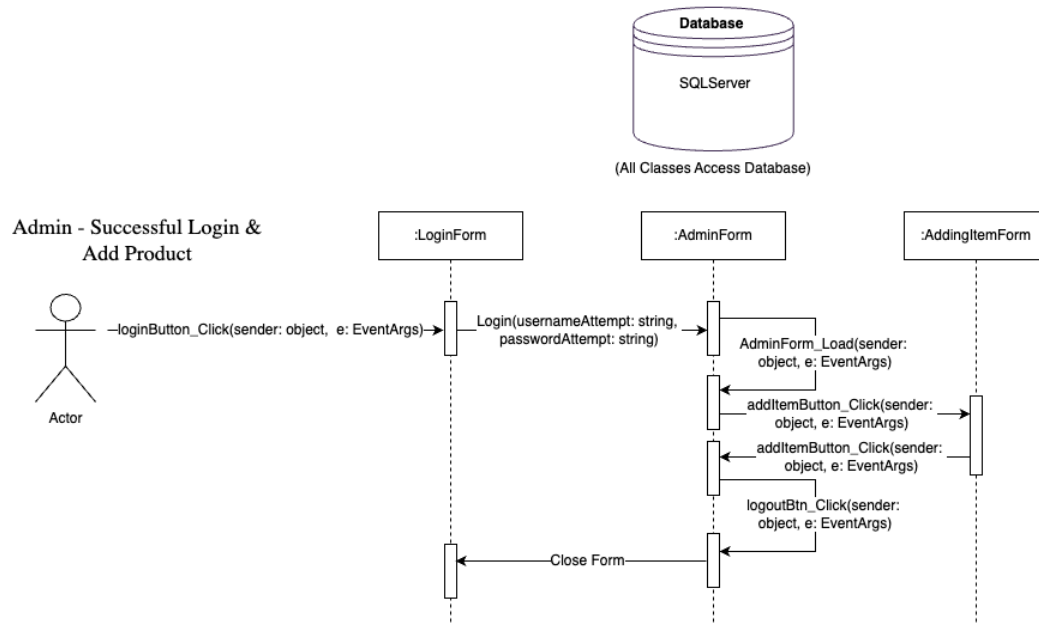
Database

SQLServer

(All Classes Access Database)

Admin - Successful Login & Add Product

:LoginForm

:AdminForm

:AddingItemForm

Actor

loginButton_Click(sender: object, e: EventArgs)

Login(usernameAttempt: string, passwordAttempt: string)

AdminForm_Load(sender: object, e: EventArgs)

addItemButton_Click(sender: object, e: EventArgs)

addItemButton_Click(sender: object, e: EventArgs)

logoutBtn_Click(sender: object, e: EventArgs)

Close Form